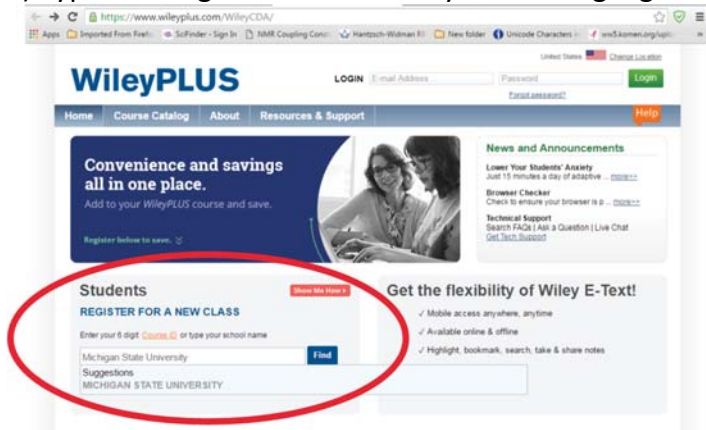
https://www.wileyplus.com/WileyCDA/

Apps | Imported From Firefox | SciFinder - Sign In | NMR Coupling Const | Hantzsch-Widman R | New folder | Unicode Characters | ww5.komen.org/uplo

United States Change Location

WileyPLUS

LOGIN E-mail Address Password Login

Forgot password?

Home Course Catalog About Resources & Support Help

Convenience and savings all in one place.

Add to your WileyPLUS course and save.

Register below to save.

News and Announcements

Lower Your Students' Anxiety
Just 15 minutes a day of adaptive ... more>>

Browser Checker
Check to ensure your browser is p ... more>>

Technical Support
Search FAQs | Ask a Question | Live Chat
Get Tech Support

Students

Show Me How

REGISTER FOR A NEW CLASS

Enter your 6 digit Course ID or type your school name

Michigan State University

Find

Suggestions
MICHIGAN STATE UNIVERSITY

Get the flexibility of Wiley E-Text!

✓ Mobile access anywhere, anytime
✓ Available online & offline
✓ Highlight, bookmark, search, take & share notes